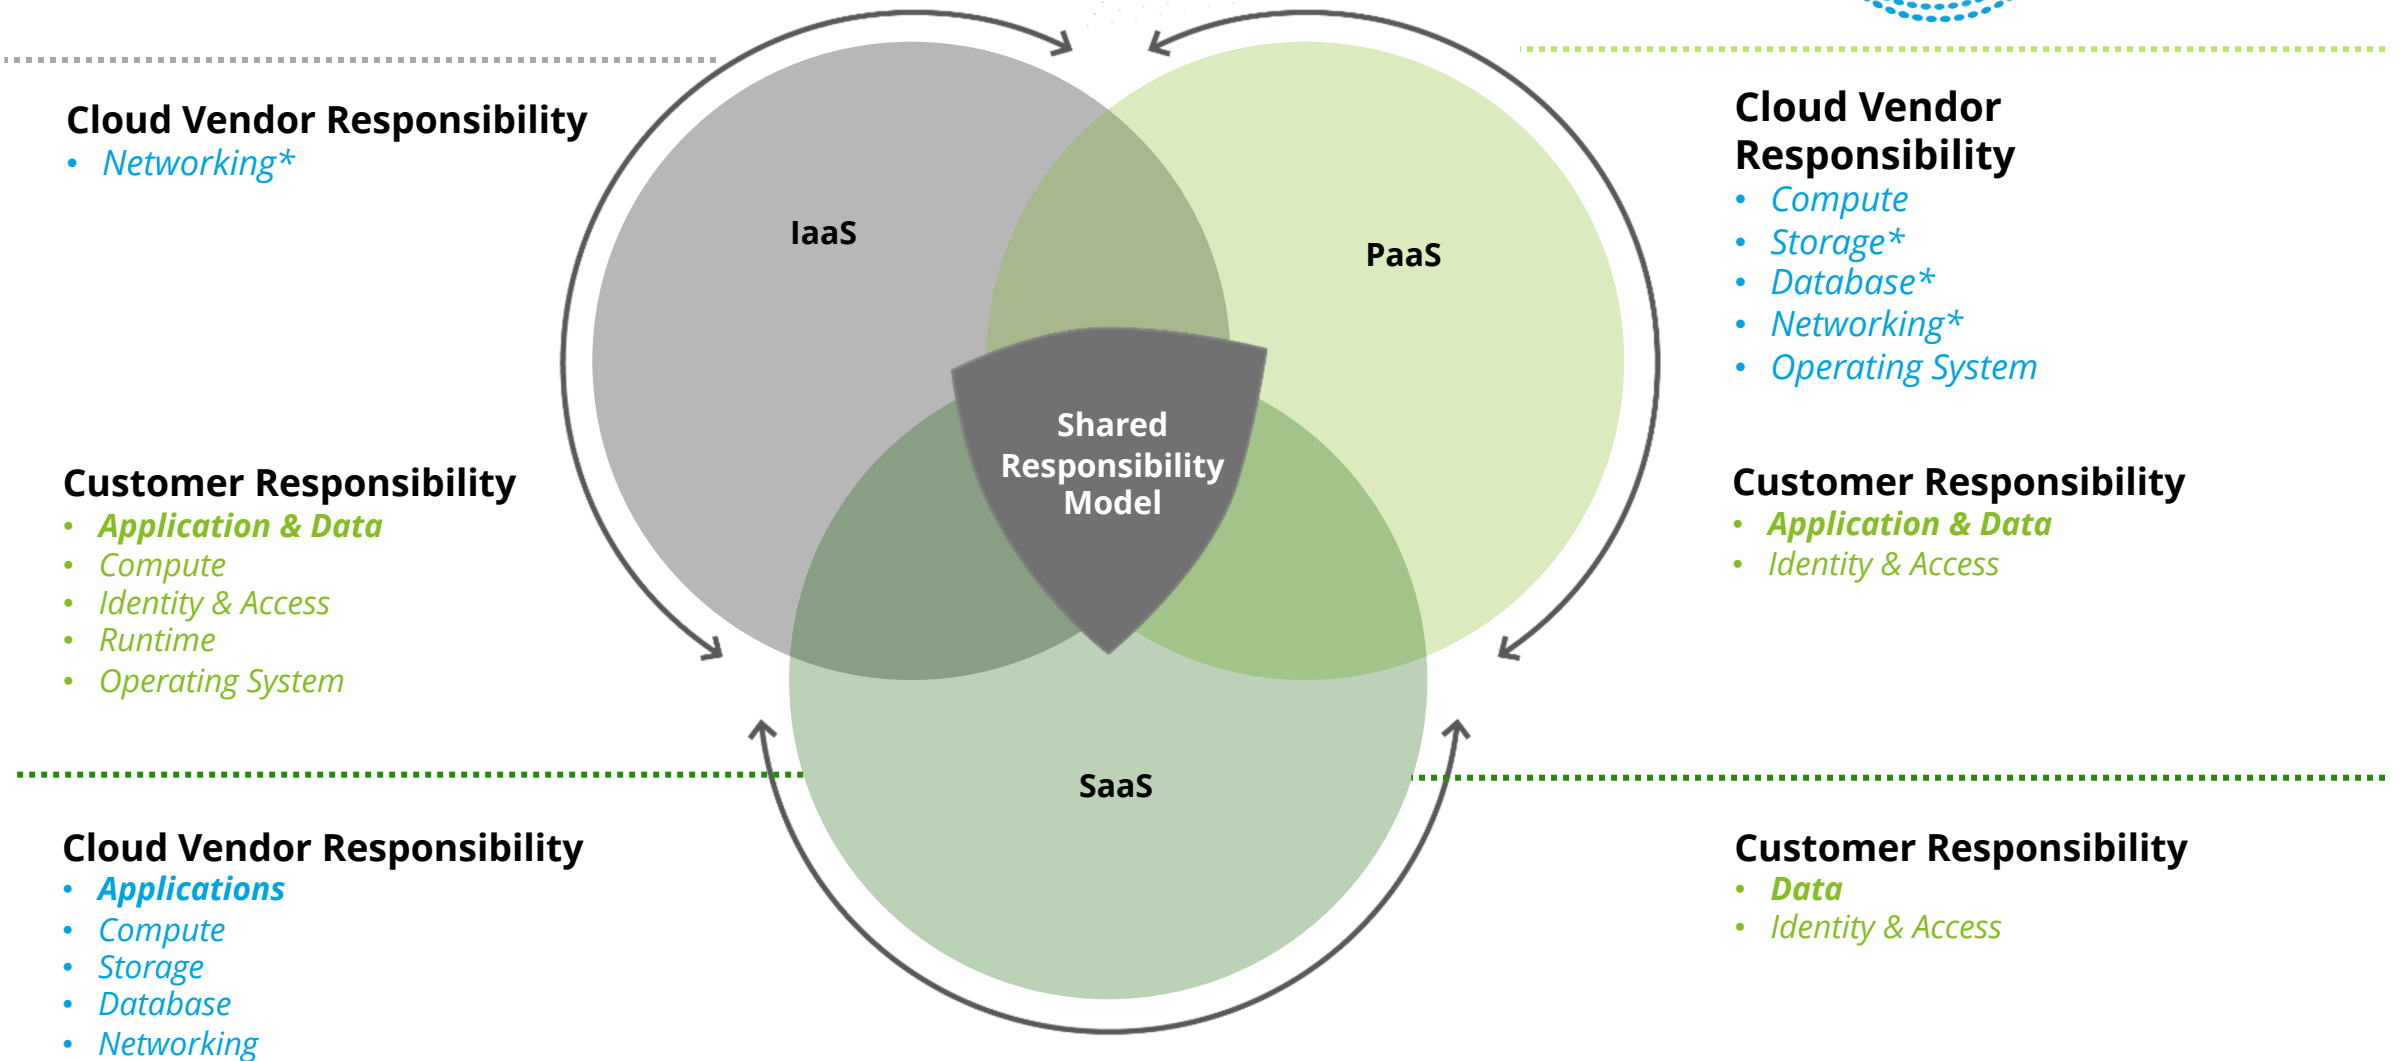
Cloud Vendor Responsibility
- Networking*

Customer Responsibility
- Application & Data
- Compute
- Identity & Access
- Runtime
- Operating System

IaaS

PaaS

Shared Responsibility Model

SaaS

Cloud Vendor Responsibility
- Compute
- Storage*
- Database*
- Networking*
- Operating System

Customer Responsibility
- Application & Data
- Identity & Access

Cloud Vendor Responsibility
- Applications
- Compute
- Storage
- Database
- Networking

Customer Responsibility
- Data
- Identity & Access